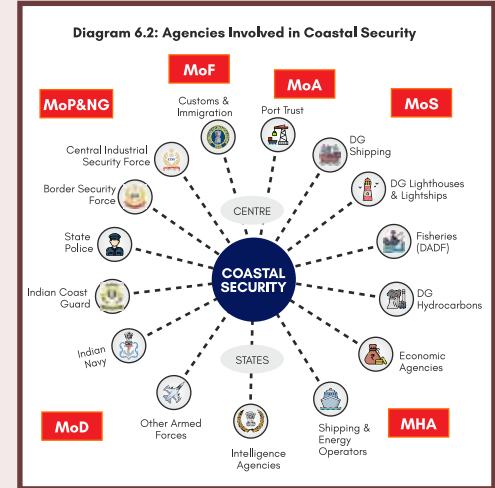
Diagram 6.2: Agencies Involved in Coastal Security

MoF

MoA

MoP&NG

MoS

Customs & Immigration

Port Trust

Central Industrial Security Force

DG Shipping

Border Security Force

DG Lighthouses & Lightships

CENTRE

State Police

Fisheries (DADF)

COASTAL SECURITY

Indian Coast Guard

DG Hydrocarbons

Indian Navy

Economic Agencies

STATES

Other Armed Forces

Intelligence Agencies

Shipping & Energy Operators

MoD

MHA